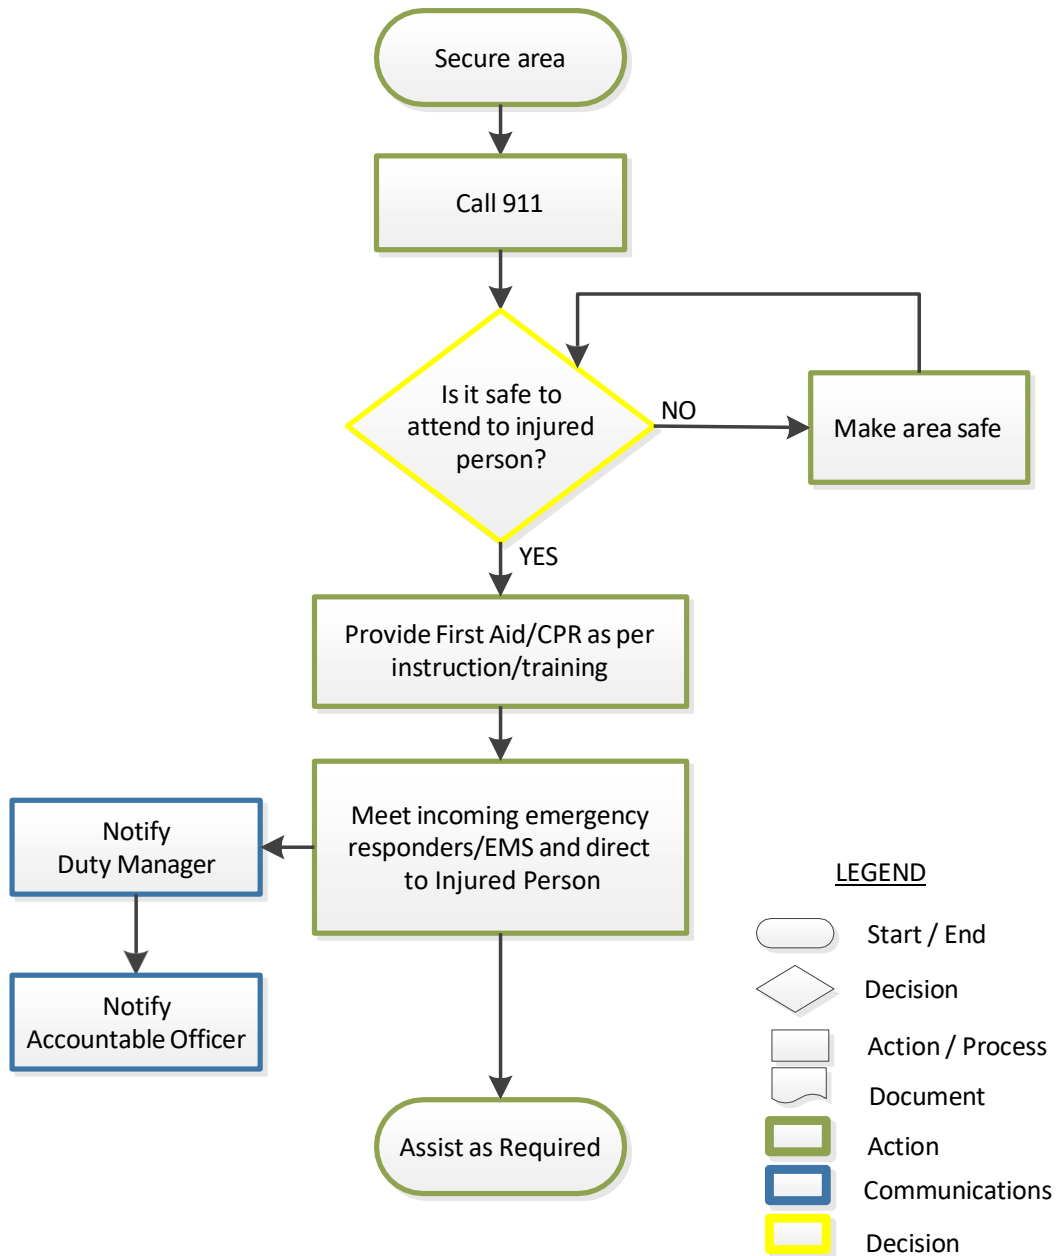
Secure area

Call 911

Is it safe to attend to injured person?

NO

Make area safe

YES

Provide First Aid/CPR as per instruction/training

Meet incoming emergency responders/EMS and direct to Injured Person

Notify Duty Manager

Notify Accountable Officer

Assist as Required

LEGEND

Start / End

Decision

Action / Process

Document

Action

Communications

Decision